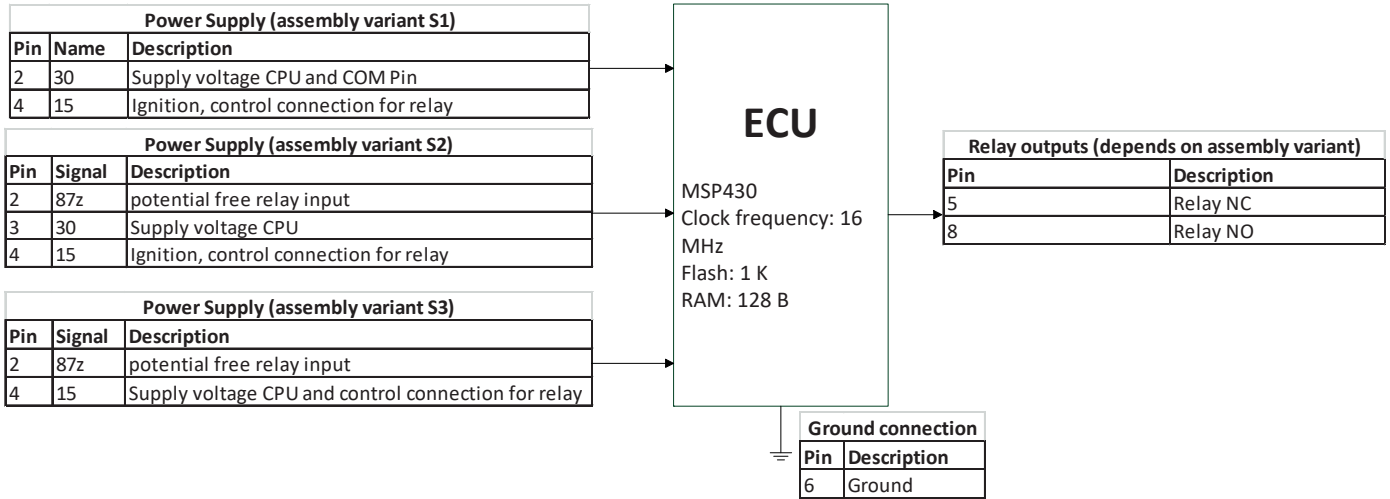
**Power Supply (assembly variant S1)**

| Pin | Name | Description |
|---|---|---|
| 2 | 30 | Supply voltage CPU and COM Pin |
| 4 | 15 | Ignition, control connection for relay |

**Power Supply (assembly variant S2)**

| Pin | Signal | Description |
|---|---|---|
| 2 | 87z | potential free relay input |
| 3 | 30 | Supply voltage CPU |
| 4 | 15 | Ignition, control connection for relay |

**Power Supply (assembly variant S3)**

| Pin | Signal | Description |
|---|---|---|
| 2 | 87z | potential free relay input |
| 4 | 15 | Supply voltage CPU and control connection for relay |

ECU

MSP430
Clock frequency: 16 MHz
Flash: 1 K
RAM: 128 B

**Relay outputs (depends on assembly variant)**

| Pin | Description |
|---|---|
| 5 | Relay NC |
| 8 | Relay NO |

**Ground connection**

| Pin | Description |
|---|---|
| 6 | Ground |